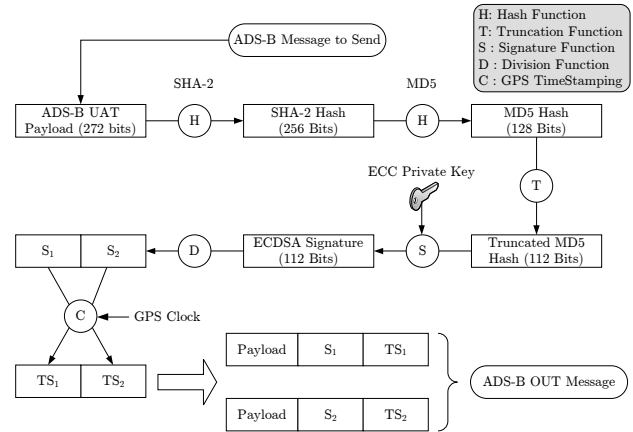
ADS-B Message to Send

H: Hash Function
T: Truncation Function
S : Signature Function
D : Division Function
C : GPS TimeStamping

SHA-2

MD5

ADS-B UAT Payload (272 bits)

H

SHA-2 Hash (256 Bits)

H

MD5 Hash (128 Bits)

ECC Private Key

T

$S_1$ | $S_2$

D

ECDSA Signature (112 Bits)

S

Truncated MD5 Hash (112 Bits)

C

GPS Clock

| Payload | $S_1$ | $TS_1$ |
|---|---|---|

$TS_1$ | $TS_2$

ADS-B OUT Message

| Payload | $S_2$ | $TS_2$ |
|---|---|---|